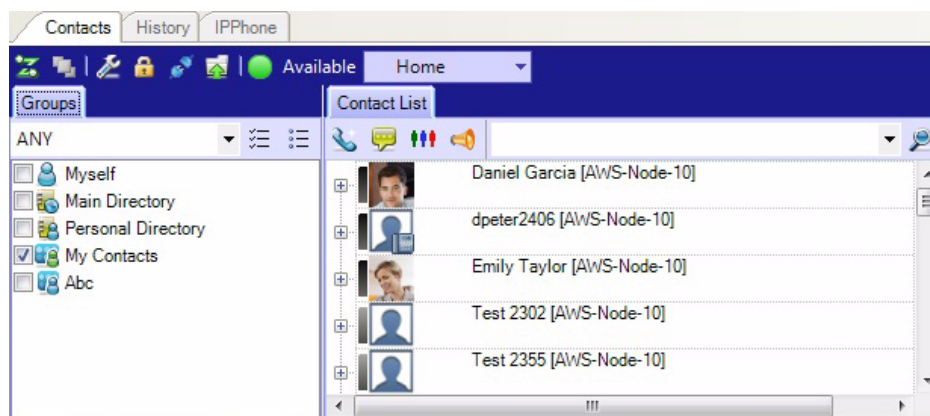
Contacts History IPPhone

Available Home

Groups

ANY

Myself
Main Directory
Personal Directory
My Contacts
Abc

Contact List

Daniel Garcia [AWS-Node-10]
dpeter2406 [AWS-Node-10]
Emily Taylor [AWS-Node-10]
Test 2302 [AWS-Node-10]
Test 2355 [AWS-Node-10]